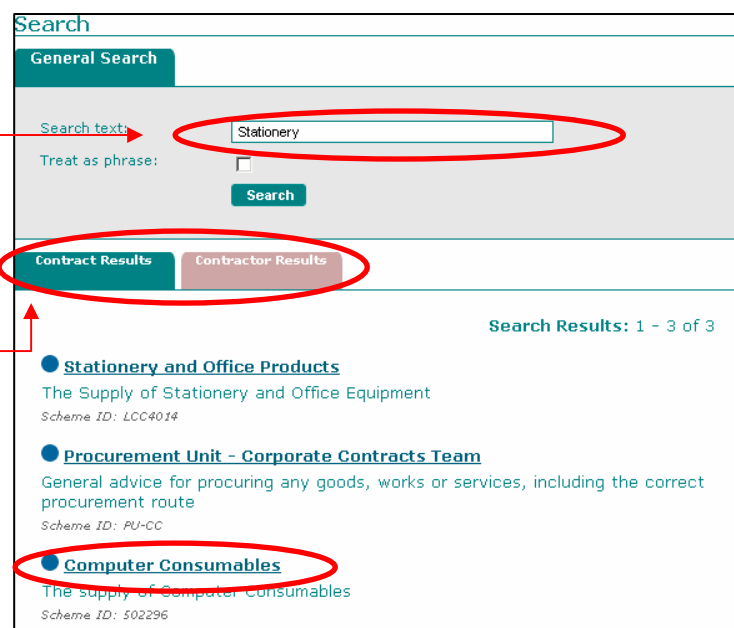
Search

General Search

Search text: Stationery

Treat as phrase:

Search

Contract Results

Contractor Results

Search Results: 1 - 3 of 3

Stationery and Office Products

The Supply of Stationery and Office Equipment

Scheme ID: LCC4014

Procurement Unit - Corporate Contracts Team

General advice for procuring any goods, works or services, including the correct procurement route

Scheme ID: PU-CC

Computer Consumables

The supply of Computer Consumables

Scheme ID: 502296